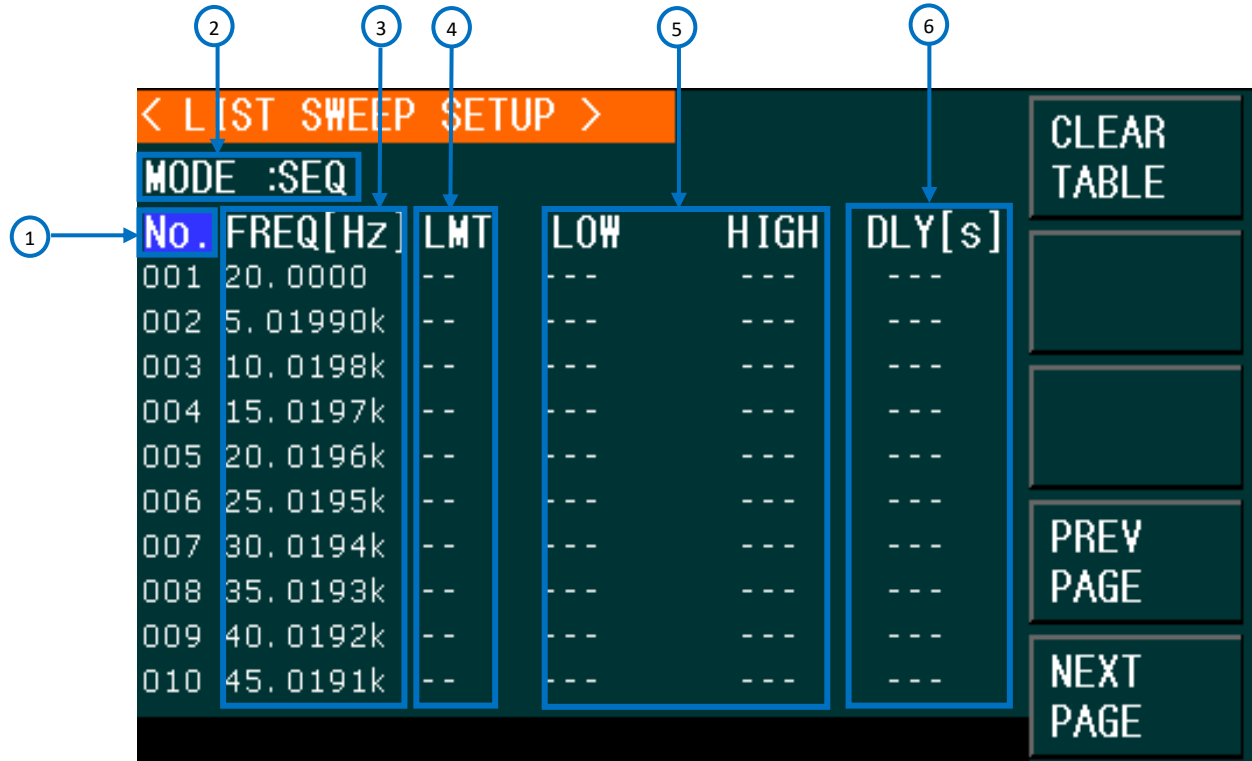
2 3 4 5 6

< LIST SWEEP SETUP >

MODE :SEQ

1

| No. | FREQ[Hz] | LMT | LOW | HIGH | DLY[s] |
|---|---|---|---|---|---|
| 001 | 20.0000 | -- | --- | --- | --- |
| 002 | 5.01990k | -- | --- | --- | --- |
| 003 | 10.0198k | -- | --- | --- | --- |
| 004 | 15.0197k | -- | --- | --- | --- |
| 005 | 20.0196k | -- | --- | --- | --- |
| 006 | 25.0195k | -- | --- | --- | --- |
| 007 | 30.0194k | -- | --- | --- | --- |
| 008 | 35.0193k | -- | --- | --- | --- |
| 009 | 40.0192k | -- | --- | --- | --- |
| 010 | 45.0191k | -- | --- | --- | --- |

CLEAR TABLE

PREV PAGE

NEXT PAGE